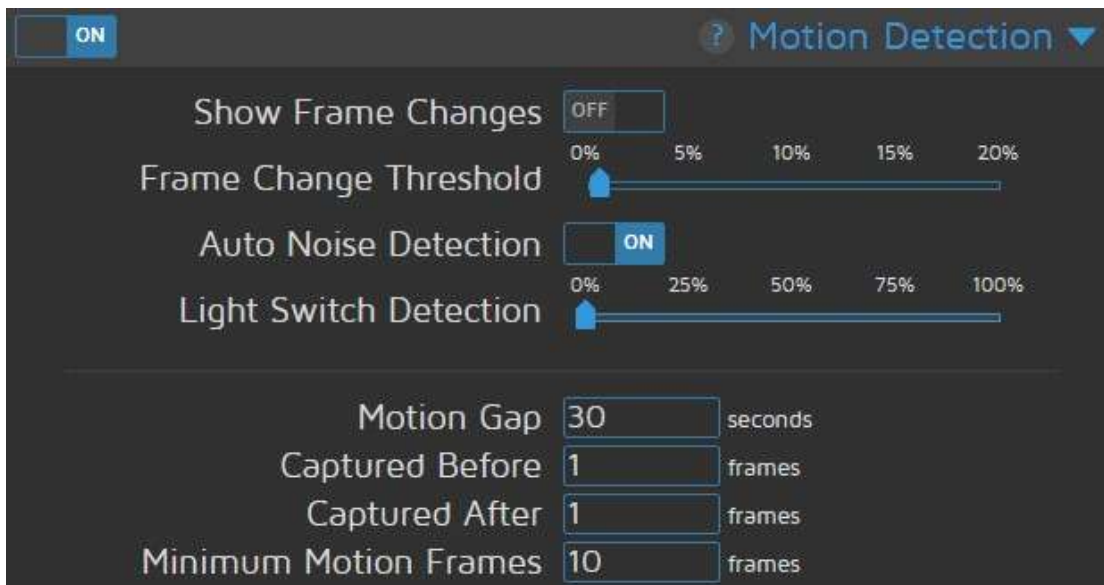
ON

? Motion Detection ▼

Show Frame Changes OFF

Frame Change Threshold 0% 5% 10% 15% 20%

Auto Noise Detection ON

Light Switch Detection 0% 25% 50% 75% 100%

Motion Gap 30 seconds

Captured Before 1 frames

Captured After 1 frames

Minimum Motion Frames 10 frames